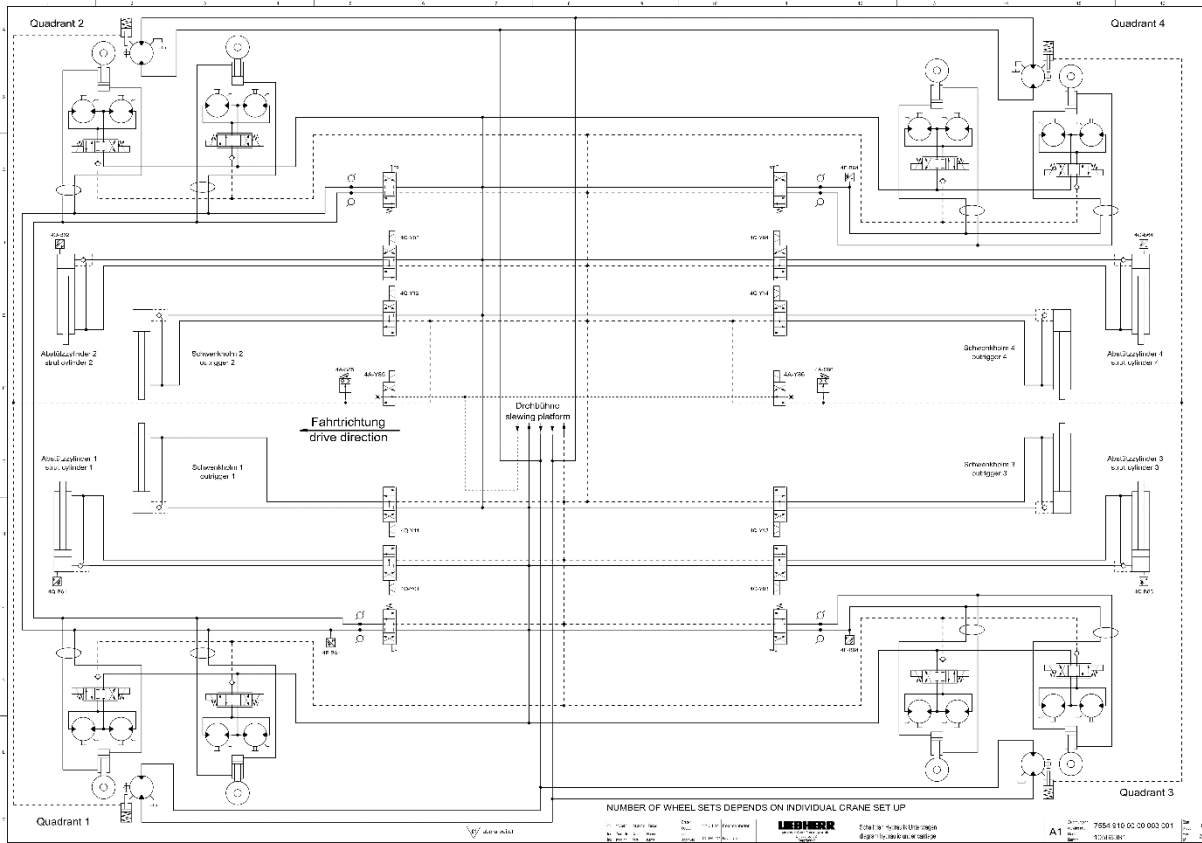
Quadrant 2

Quadrant 4

4A-B92

4G-Y01

4G-Y04

4G-Y15

4G-Y14

4R-B94

Abstützzylinder 2
strut cylinder 2

Schwenkholm 2
outrigger 2

Schwenkholm 4
outrigger 4

Abstützzylinder 4
strut cylinder 4

4A-Y95

4A-Y96

Fahrtrichtung
drive direction

Drehbühne
slewing platform

Abstützzylinder 1
strut cylinder 1

Schwenkholm 1
outrigger 1

Schwenkholm 3
outrigger 3

Abstützzylinder 3
strut cylinder 3

4G-Y13

4G-Y12

4G-Y03

4G-Y02

4R-B91

4R-B93

Quadrant 1

Quadrant 3

NUMBER OF WHEEL SETS DEPENDS ON INDIVIDUAL CRANE SET UP

LIEBHERR

A1

7654 910 00 00 003 001